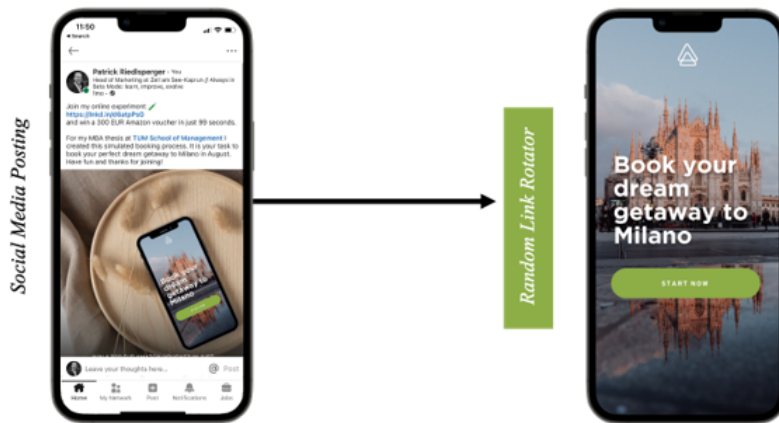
Social Media Posting

11:50
◂ Search

Patrick Riedlsperger • You
Head of Marketing at Zell am See-Kaprun // Always in Beta Mode: learn, improve, evolve
1mo • 

Join my online experiment 🧪
https://lnkd.in/d6atpPsD
and win a 300 EUR Amazon voucher in just 99 seconds.

For my MBA thesis at TUM School of Management I created this simulated booking process. It is your task to book your perfect dream getaway to Milano in August. Have fun and thanks for joining!

Book your dream getaway to Milano

Leave your thoughts here...
Post

Home
My Network
Post
Notifications
Jobs

Random Link Rotator

Book your dream getaway to Milano

START NOW